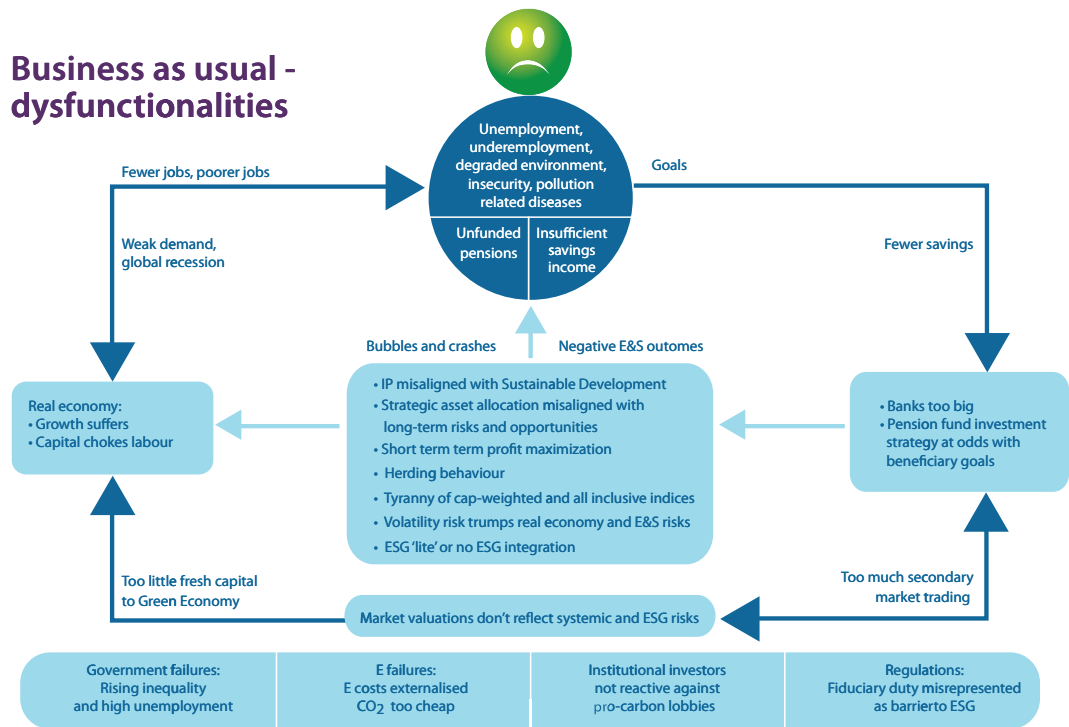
Business as usual - dysfunctionalities

Unemployment, underemployment, degraded environment, insecurity, pollution related diseases

Unfunded pensions

Insufficient savings income

Fewer jobs, poorer jobs

Goals

Weak demand, global recession

Fewer savings

Bubbles and crashes

Negative E&S outomes

Real economy:
• Growth suffers
• Capital chokes labour

• IP misaligned with Sustainable Development
• Strategic asset allocation misaligned with long-term risks and opportunities
• Short term term profit maximization
• Herding behaviour
• Tyranny of cap-weighted and all inclusive indices
• Volatility risk trumps real economy and E&S risks
• ESG 'lite' or no ESG integration

• Banks too big
• Pension fund investment strategy at odds with beneficiary goals

Too little fresh capital to Green Economy

Too much secondary market trading

Market valuations don't reflect systemic and ESG risks

Government failures:
Rising inequality and high unemployment

E failures:
E costs externalised
$CO_2$ too cheap

Institutional investors not reactive against pro-carbon lobbies

Regulations:
Fiduciary duty misrepresented as barrierto ESG